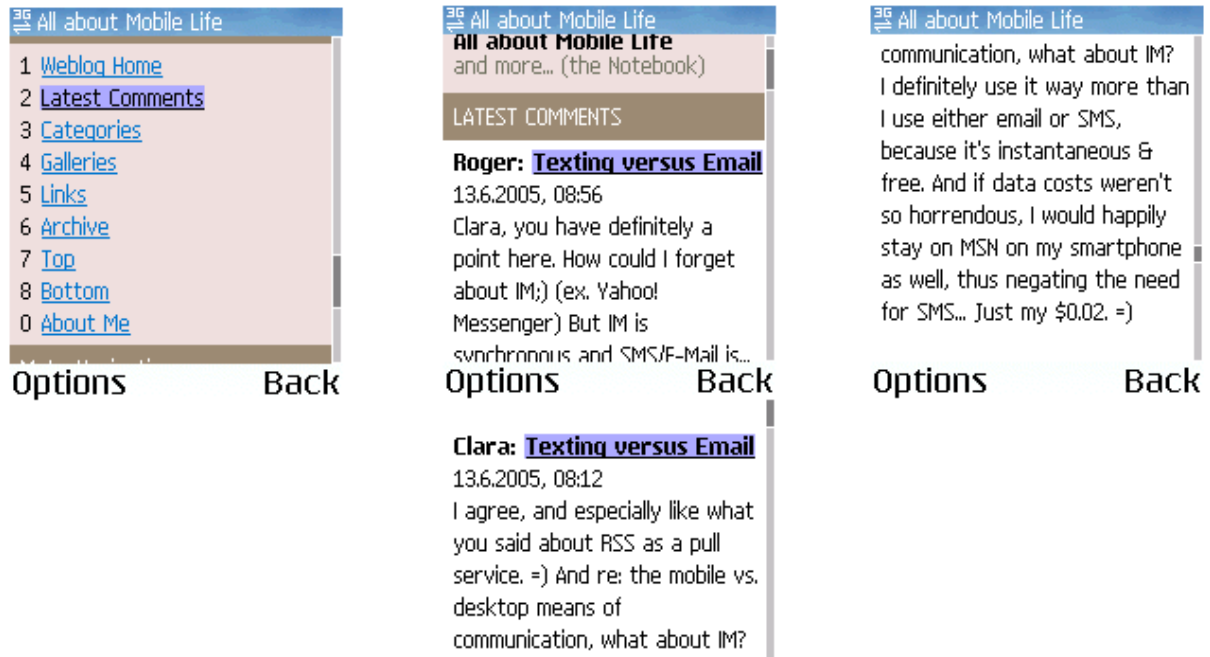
3G All about Mobile Life

1 Weblog Home
2 Latest Comments
3 Categories
4 Galleries
5 Links
6 Archive
7 Top
8 Bottom
0 About Me

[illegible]

Options Back

3G All about Mobile Life

All about Mobile Life
and more... (the Notebook)

LATEST COMMENTS

Roger: Texting versus Email
13.6.2005, 08:56
Clara, you have definitely a point here. How could I forget about IM;) (ex. Yahoo! Messenger) But IM is synchronous and SMS/E-Mail is...

Options Back

Clara: Texting versus Email
13.6.2005, 08:12
I agree, and especially like what you said about RSS as a pull service. =) And re: the mobile vs. desktop means of communication, what about IM?

3G All about Mobile Life

communication, what about IM? I definitely use it way more than I use either email or SMS, because it's instantaneous & free. And if data costs weren't so horrendous, I would happily stay on MSN on my smartphone as well, thus negating the need for SMS... Just my $0.02. =)

Options Back